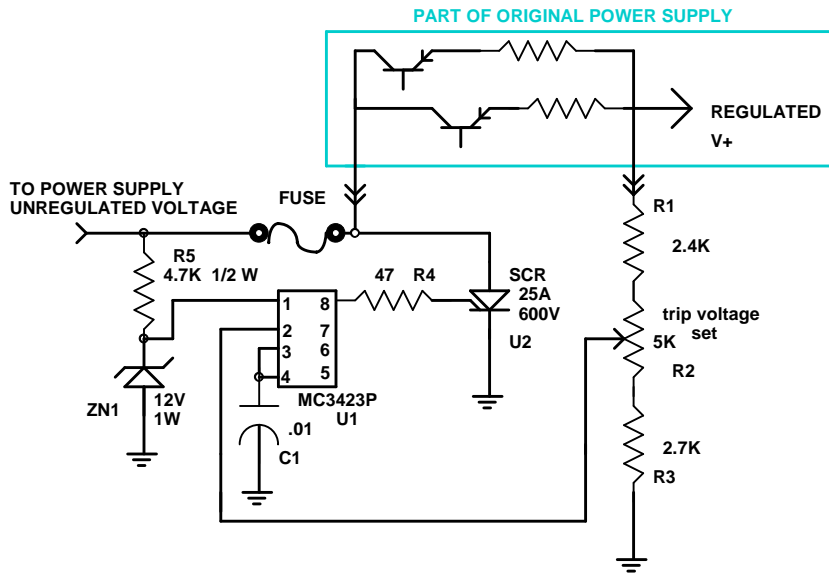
PART OF ORIGINAL POWER SUPPLY

REGULATED V+

TO POWER SUPPLY UNREGULATED VOLTAGE

FUSE

R1

2.4K

R5 4.7K 1/2 W

47 R4

SCR 25A 600V

U2

1 8
2 7
3 6
4 5

MC3423P U1

trip voltage set

5K

R2

ZN1

12V 1W

.01

C1

2.7K

R3